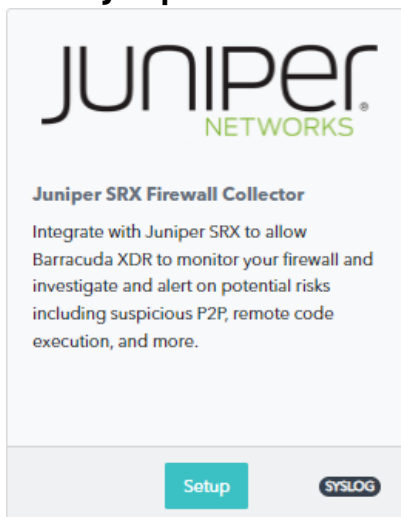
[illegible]

JUNIPer®
NETWORKS

Juniper SRX Firewall Collector

Integrate with Juniper SRX to allow Barracuda XDR to monitor your firewall and investigate and alert on potential risks including suspicious P2P, remote code execution, and more.

Setup

SYSLOG